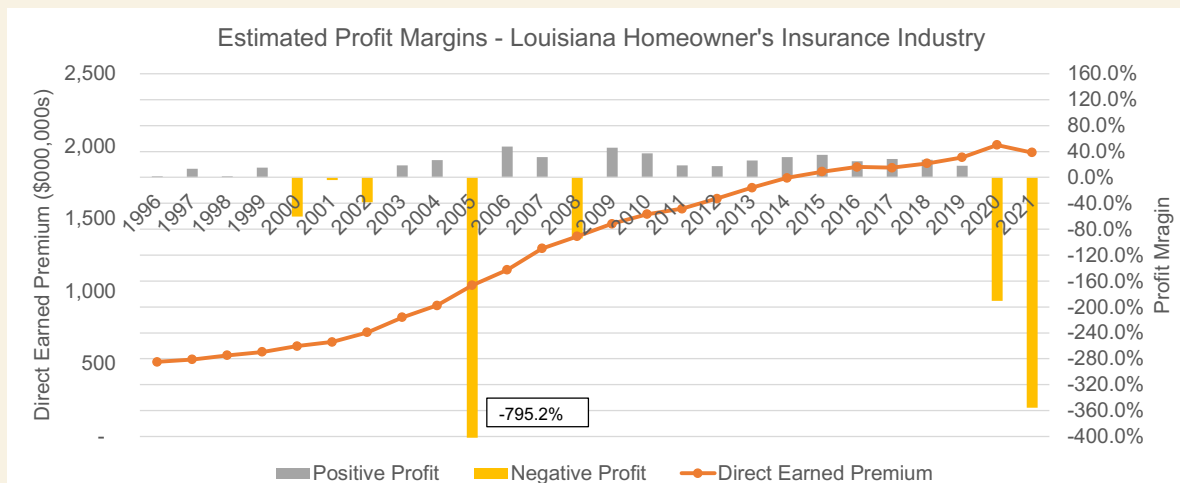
Estimated Profit Margins - Louisiana Homeowner's Insurance Industry

2,500
2,000
1,500
1,000
500
-

Direct Earned Premium ($000,000s)

160.0%
120.0%
80.0%
40.0%
0.0%
-40.0%
-80.0%
-120.0%
-160.0%
-200.0%
-240.0%
-280.0%
-320.0%
-360.0%
-400.0%

Profit Mragin

1996 1997 1998 1999 2000 2001 2002 2003 2004 2005 2006 2007 2008 2009 2010 2011 2012 2013 2014 2015 2016 2017 2018 2019 2020 2021

-795.2%

Positive Profit
Negative Profit
Direct Earned Premium